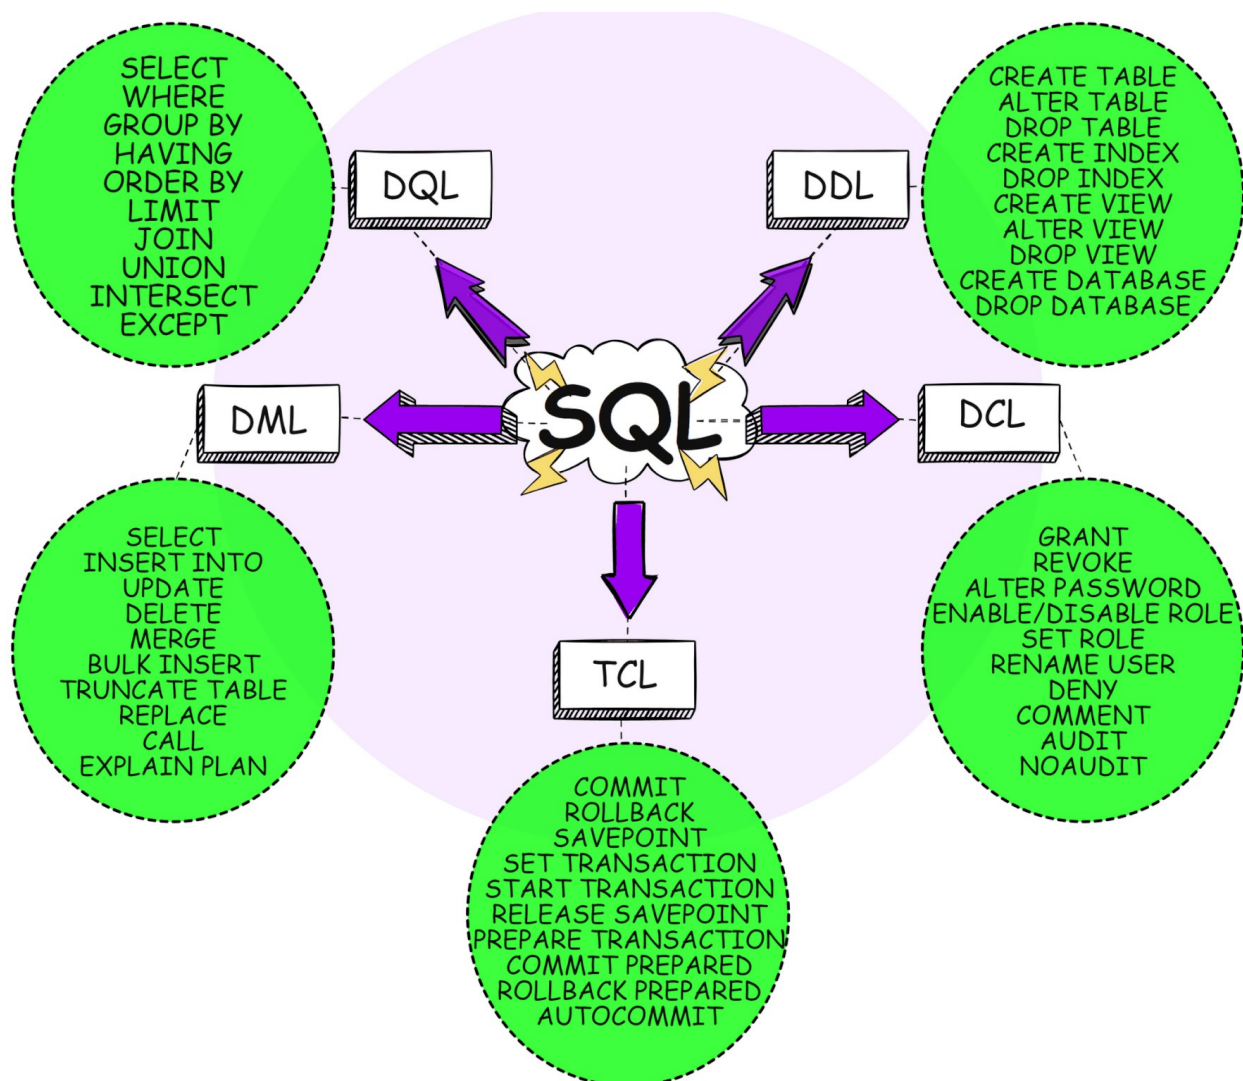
SELECT
WHERE
GROUP BY
HAVING
ORDER BY
LIMIT
JOIN
UNION
INTERSECT
EXCEPT

DQL

DDL

CREATE TABLE
ALTER TABLE
DROP TABLE
CREATE INDEX
DROP INDEX
CREATE VIEW
ALTER VIEW
DROP VIEW
CREATE DATABASE
DROP DATABASE

DML

SQL

DCL

SELECT
INSERT INTO
UPDATE
DELETE
MERGE
BULK INSERT
TRUNCATE TABLE
REPLACE
CALL
EXPLAIN PLAN

TCL

GRANT
REVOKE
ALTER PASSWORD
ENABLE/DISABLE ROLE
SET ROLE
RENAME USER
DENY
COMMENT
AUDIT
NOAUDIT

COMMIT
ROLLBACK
SAVEPOINT
SET TRANSACTION
START TRANSACTION
RELEASE SAVEPOINT
PREPARE TRANSACTION
COMMIT PREPARED
ROLLBACK PREPARED
AUTOCOMMIT